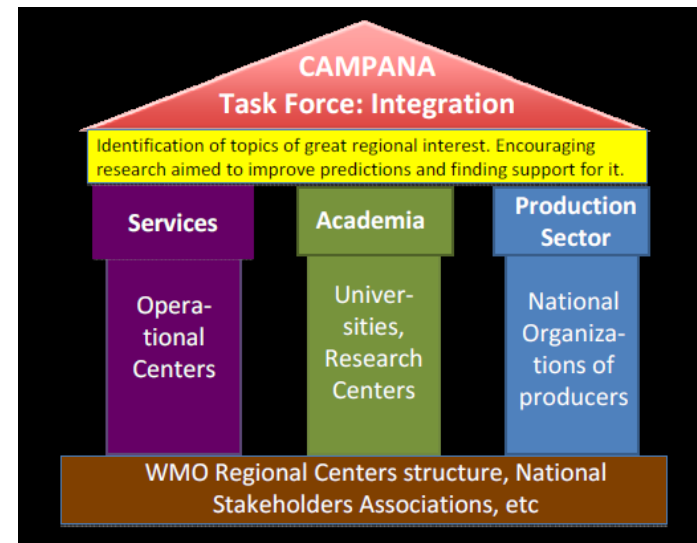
CAMPANA
Task Force: Integration

Identification of topics of great regional interest. Encouraging research aimed to improve predictions and finding support for it.

Services

Operational Centers

Academia

Universities, Research Centers

Production Sector

National Organizations of producers

WMO Regional Centers structure, National Stakeholders Associations, etc